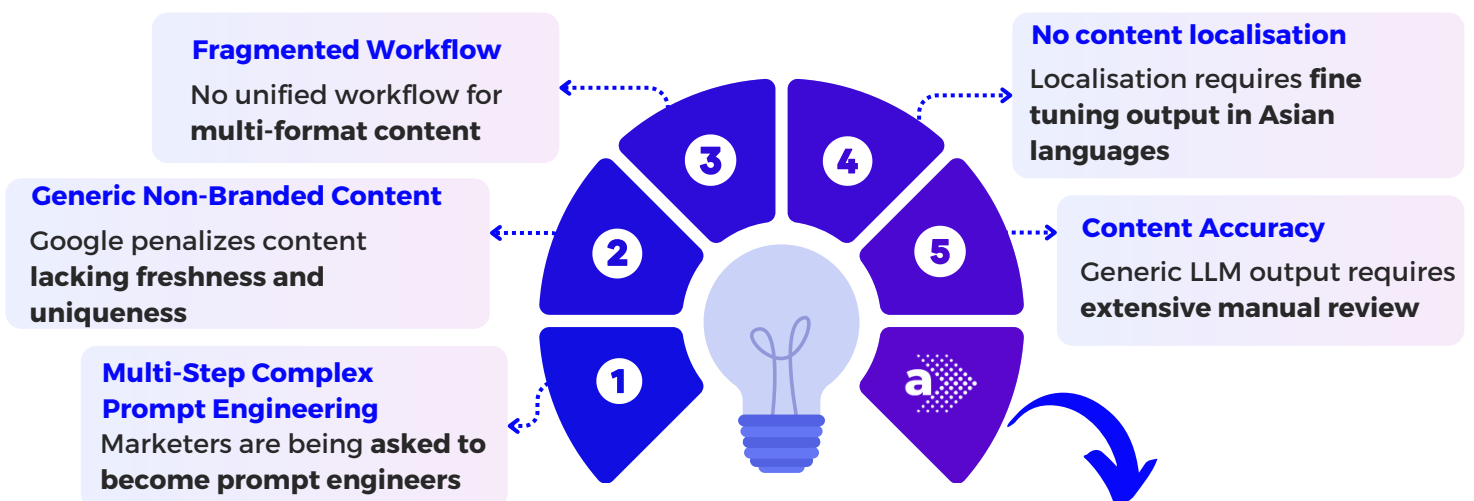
Fragmented Workflow
No unified workflow for **multi-format content**

No content localisation
Localisation requires **fine tuning output in Asian languages**

Generic Non-Branded Content
Google penalizes content **lacking freshness and uniqueness**

Content Accuracy
Generic LLM output requires **extensive manual review**

Multi-Step Complex Prompt Engineering
Marketers are being **asked to become prompt engineers**

3

4

2

5

1

a